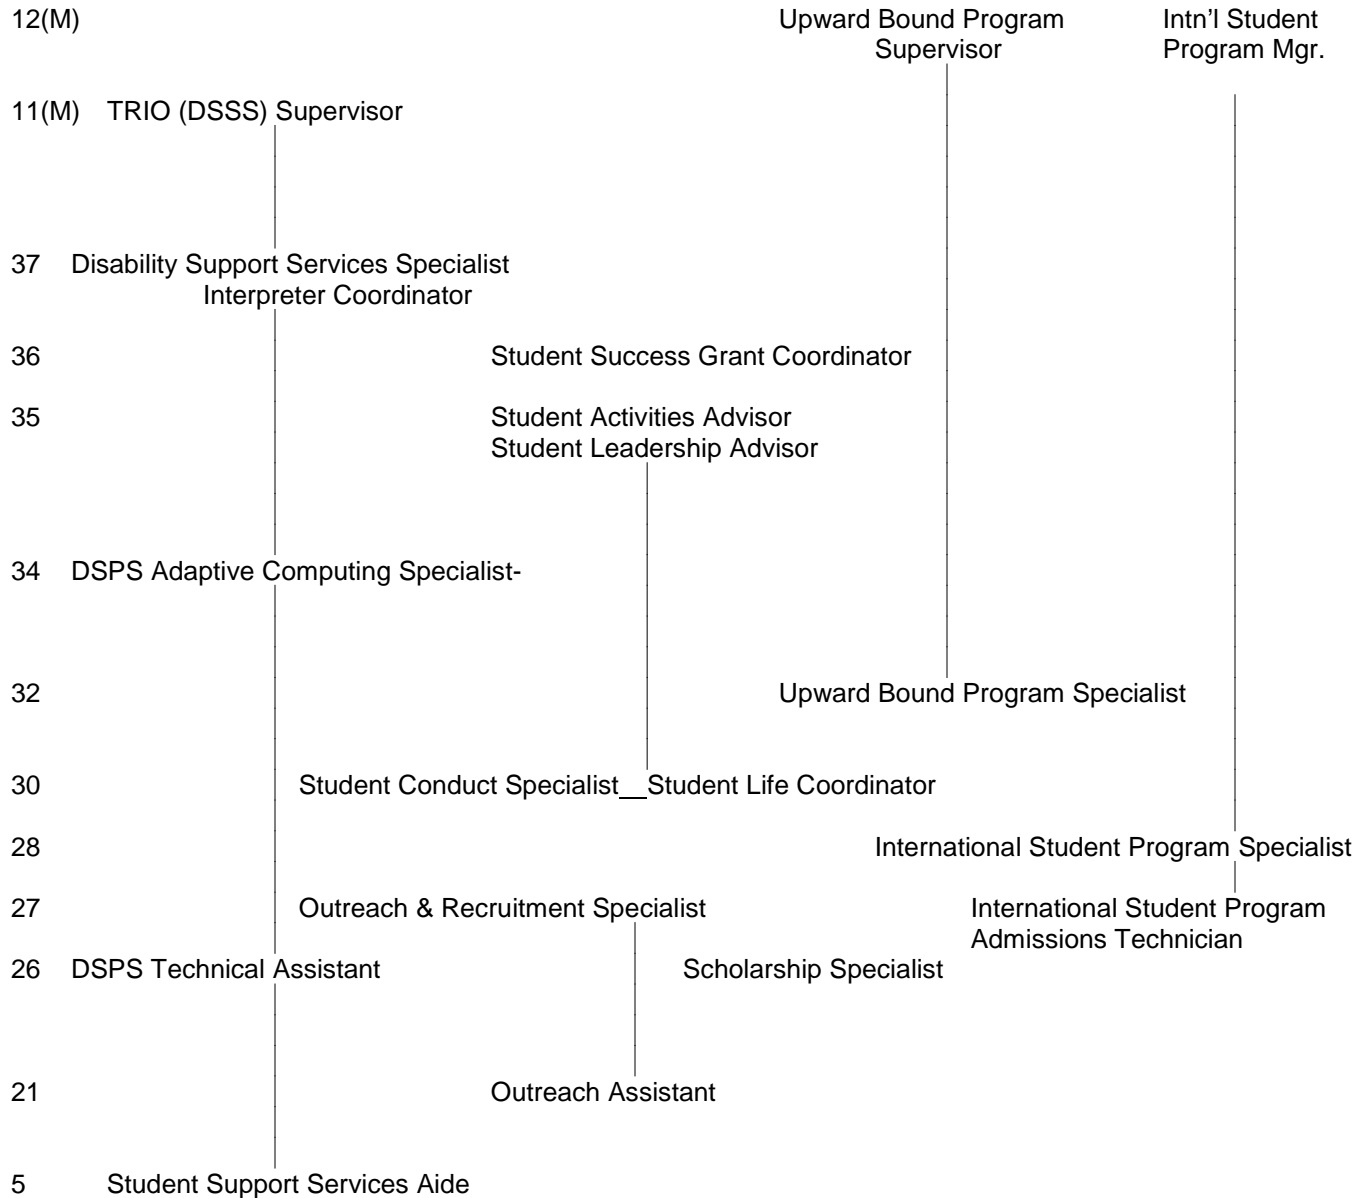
12(M)

Upward Bound Program Supervisor

Intn'l Student Program Mgr.

11(M) TRIO (DSSS) Supervisor

37 Disability Support Services Specialist
Interpreter Coordinator

36 Student Success Grant Coordinator

35 Student Activities Advisor
Student Leadership Advisor

34 DSPS Adaptive Computing Specialist-

32 Upward Bound Program Specialist

30 Student Conduct Specialist Student Life Coordinator

28 International Student Program Specialist

27 Outreach & Recruitment Specialist International Student Program Admissions Technician

26 DSPS Technical Assistant Scholarship Specialist

21 Outreach Assistant

5 Student Support Services Aide